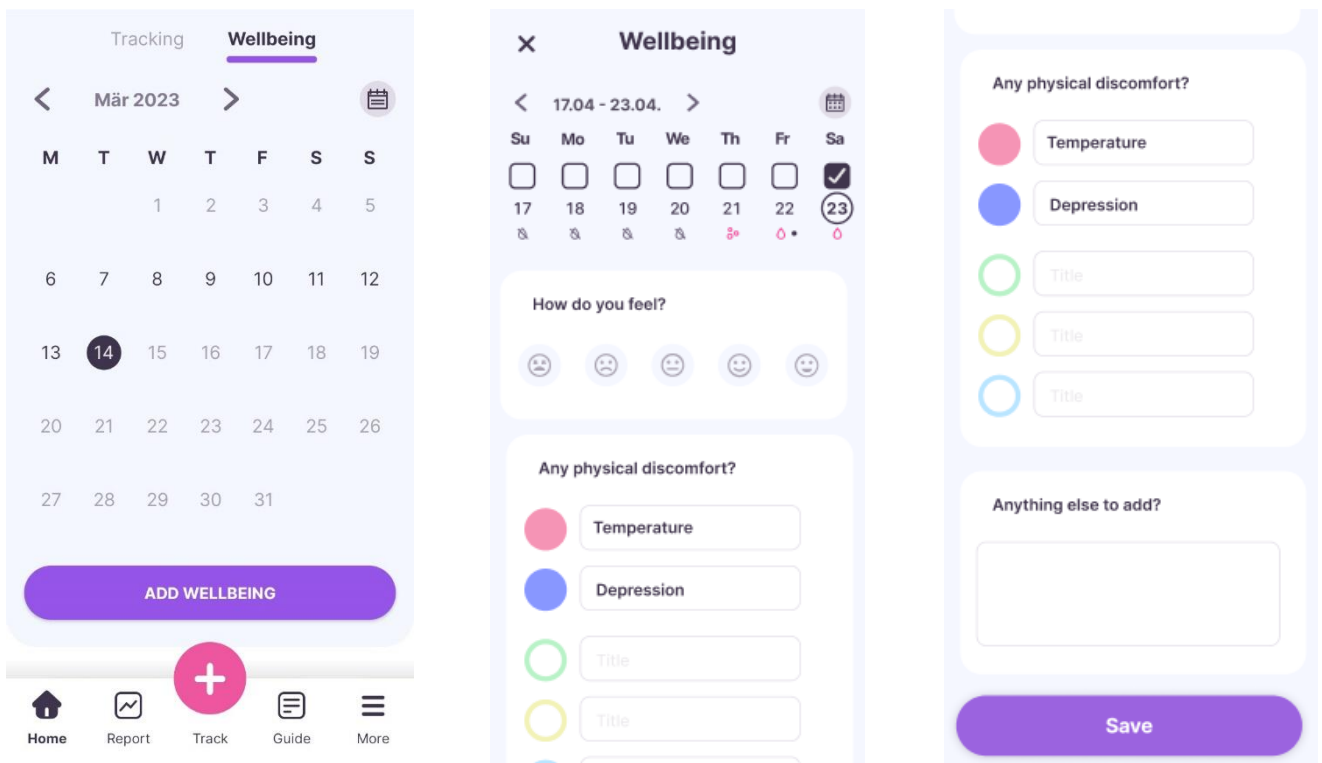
Tracking Wellbeing

Mär 2023

| M | T | W | T | F | S | S |
|---|---|---|---|---|---|---|
| | | 1 | 2 | 3 | 4 | 5 |
| 6 | 7 | 8 | 9 | 10 | 11 | 12 |
| 13 | 14 | 15 | 16 | 17 | 18 | 19 |
| 20 | 21 | 22 | 23 | 24 | 25 | 26 |
| 27 | 28 | 29 | 30 | 31 | | |

ADD WELLBEING

+

Home Report Track Guide More

Wellbeing

17.04 - 23.04.

| Su | Mo | Tu | We | Th | Fr | Sa |
|---|---|---|---|---|---|---|
| 17 | 18 | 19 | 20 | 21 | 22 | 23 |

How do you feel?

Any physical discomfort?

Temperature

Depression

Title

Title

Any physical discomfort?

Temperature

Depression

Title

Title

Title

Anything else to add?

Save